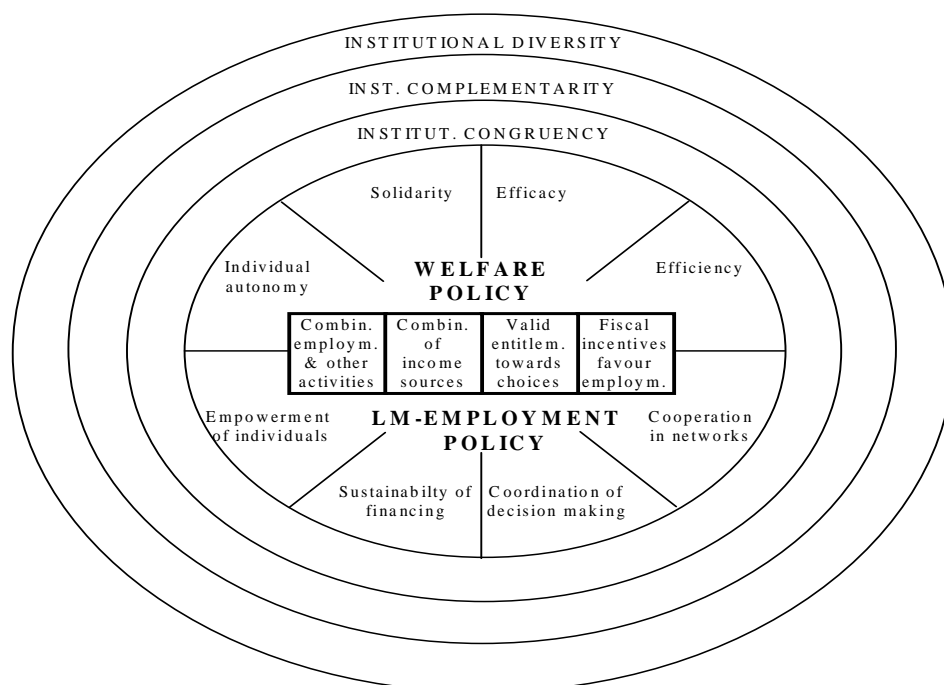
INSTITUTIONAL DIVERSITY

INST. COMPLEMENTARITY

INSTITUT. CONGRUENCY

Solidarity

Efficacy

Individual autonomy

WELFARE POLICY

Efficiency

| Combin. employm. & other activities | Combin. of income sources | Valid entitlem. towards choices | Fiscal incentives favour employm. |
|---|---|---|---|

Empowerment of individuals

LM-EMPLOYMENT POLICY

Cooperation in networks

Sustainabilty of financing

Coordination of decision making